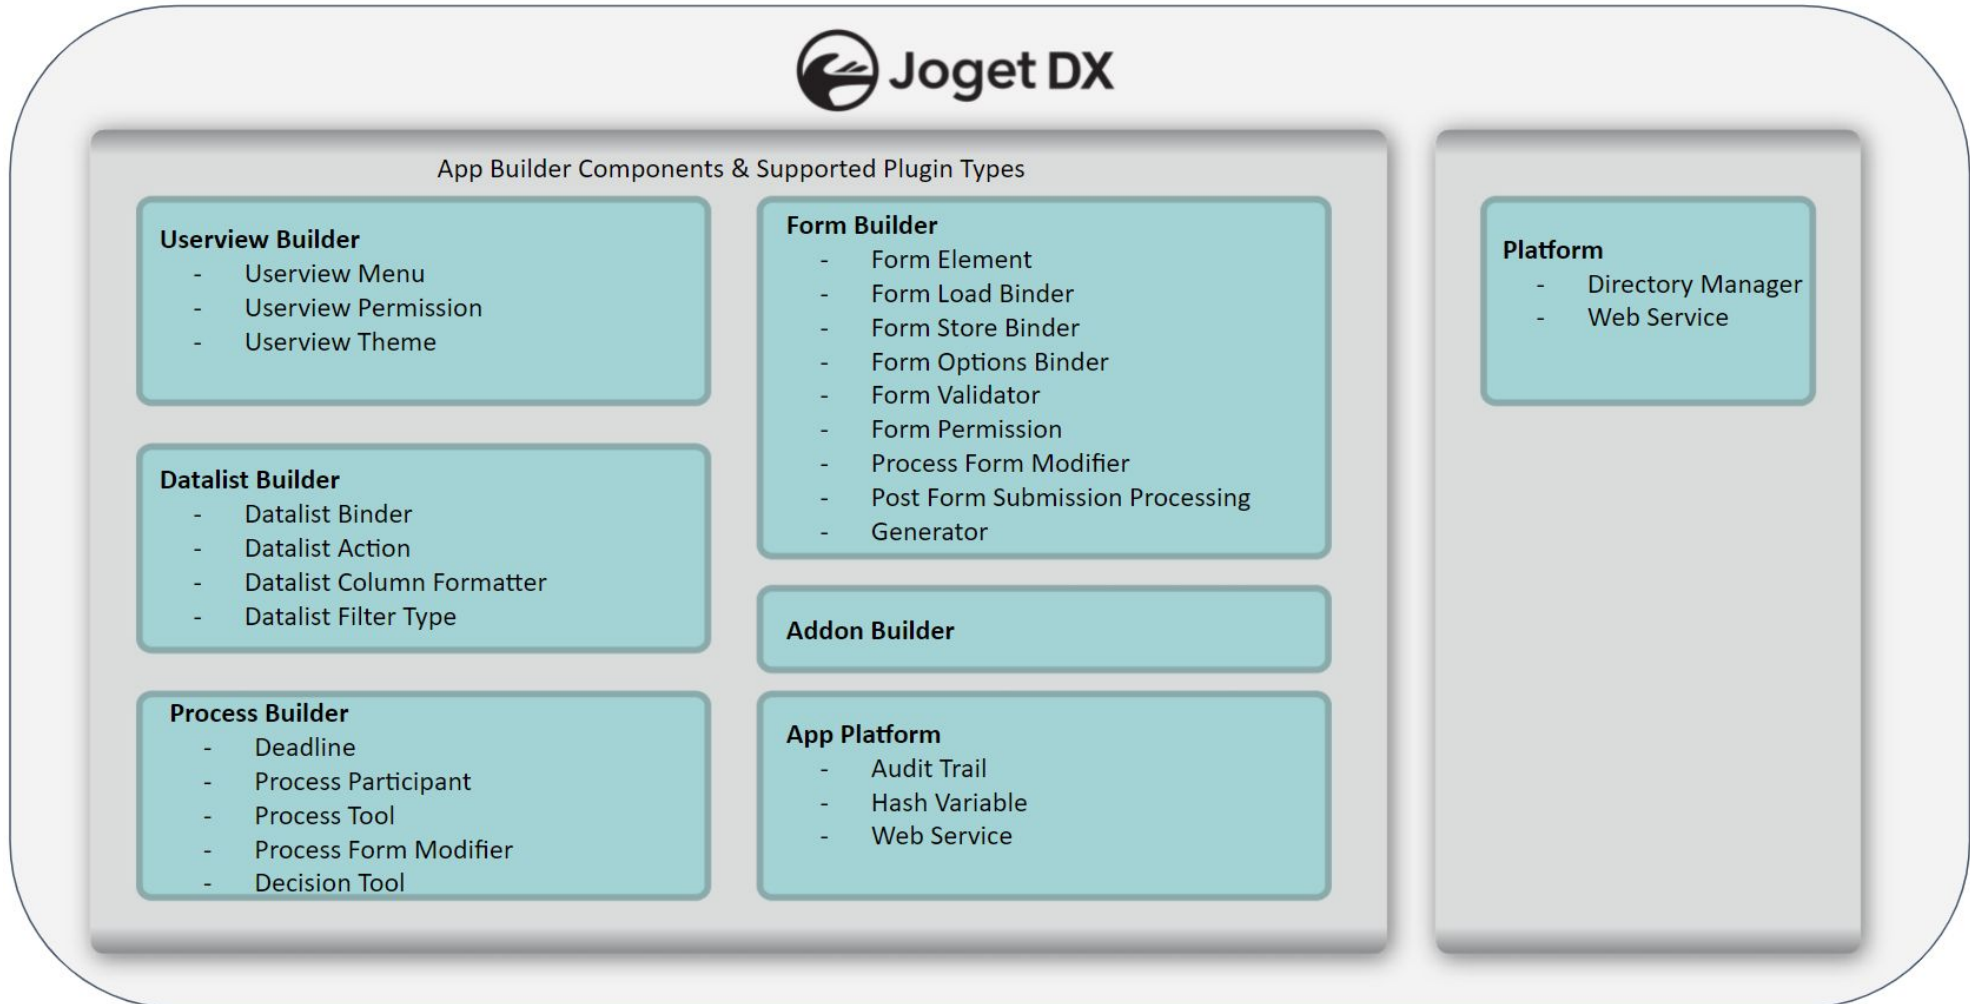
Joget DX

App Builder Components & Supported Plugin Types

**Userview Builder**
- Userview Menu
- Userview Permission
- Userview Theme

**Datalist Builder**
- Datalist Binder
- Datalist Action
- Datalist Column Formatter
- Datalist Filter Type

**Process Builder**
- Deadline
- Process Participant
- Process Tool
- Process Form Modifier
- Decision Tool

**Form Builder**
- Form Element
- Form Load Binder
- Form Store Binder
- Form Options Binder
- Form Validator
- Form Permission
- Process Form Modifier
- Post Form Submission Processing
- Generator

**Addon Builder**

**App Platform**
- Audit Trail
- Hash Variable
- Web Service

**Platform**
- Directory Manager
- Web Service